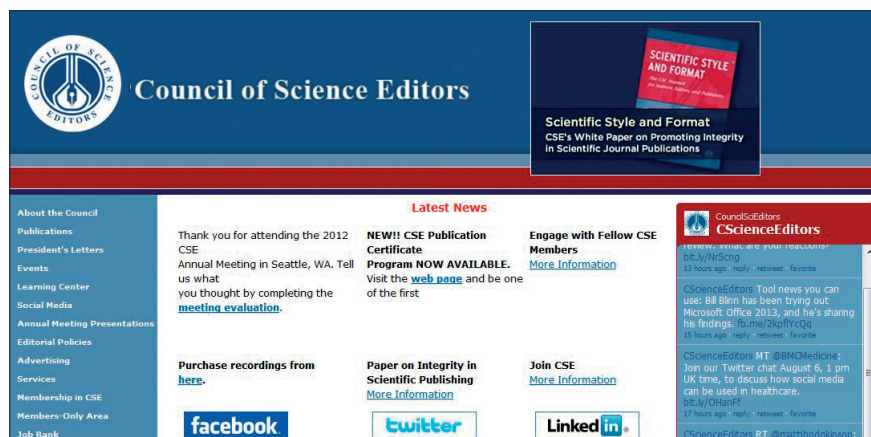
COUNCIL OF SCIENCE EDITORS

Council of Science Editors

SCIENTIFIC STYLE AND FORMAT

Scientific Style and Format

CSE's White Paper on Promoting Integrity in Scientific Journal Publications

About the Council
Publications
President's Letters
Events
Learning Center
Social Media
Annual Meeting Presentations
Editorial Policies
Advertising
Services
Membership in CSE
Members-Only Area
Job Bank

Latest News

Thank you for attending the 2012 CSE Annual Meeting in Seattle, WA. Tell us what you thought by completing the meeting evaluation.

NEW!! CSE Publication Certificate Program NOW AVAILABLE. Visit the web page and be one of the first

Engage with Fellow CSE Members
More Information

Purchase recordings from here.

Paper on Integrity in Scientific Publishing
More Information

Join CSE
More Information

facebook

twitter

Linked in

CouncilSciEditors
CScienceEditors

review. What are your reactions? bit.ly/Nr5cng
13 hours ago · reply · retweet · favorite

CScienceEditors Tool news you can use: Bill Blinn has been trying out Microsoft Office 2013, and he's sharing his findings. fb.me/2kpflYcQq
15 hours ago · reply · retweet · favorite

CScienceEditors MT @BMCMedicine: Join our Twitter chat August 6, 1 pm UK time, to discuss how social media can be used in healthcare. bit.ly/OHanFF
17 hours ago · reply · retweet · favorite

CScienceEditors RT @matthodgkinson: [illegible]